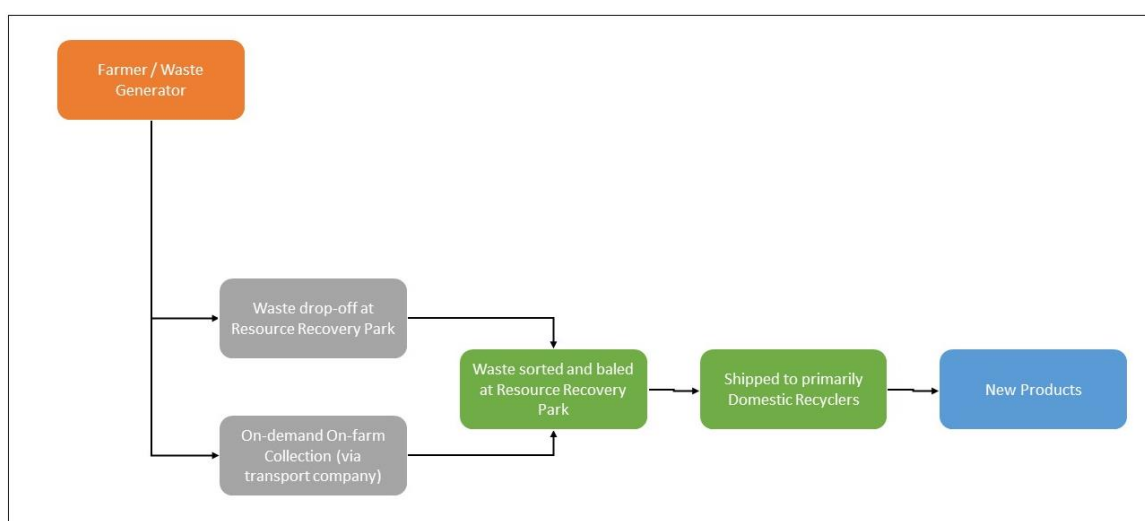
Farmer / Waste Generator

Waste drop-off at Resource Recovery Park

On-demand On-farm Collection (via transport company)

Waste sorted and baled at Resource Recovery Park

Shipped to primarily Domestic Recyclers

New Products